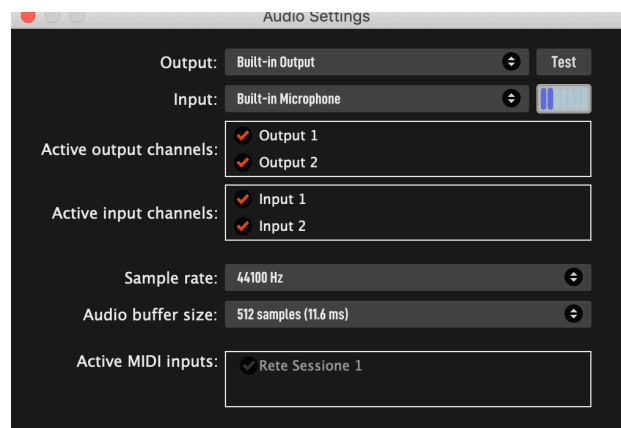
Audio Settings

Output: Built-in Output Test

Input: Built-in Microphone

Active output channels: Output 1
Output 2

Active input channels: Input 1
Input 2

Sample rate: 44100 Hz

Audio buffer size: 512 samples (11.6 ms)

Active MIDI inputs: Rete Sessione 1